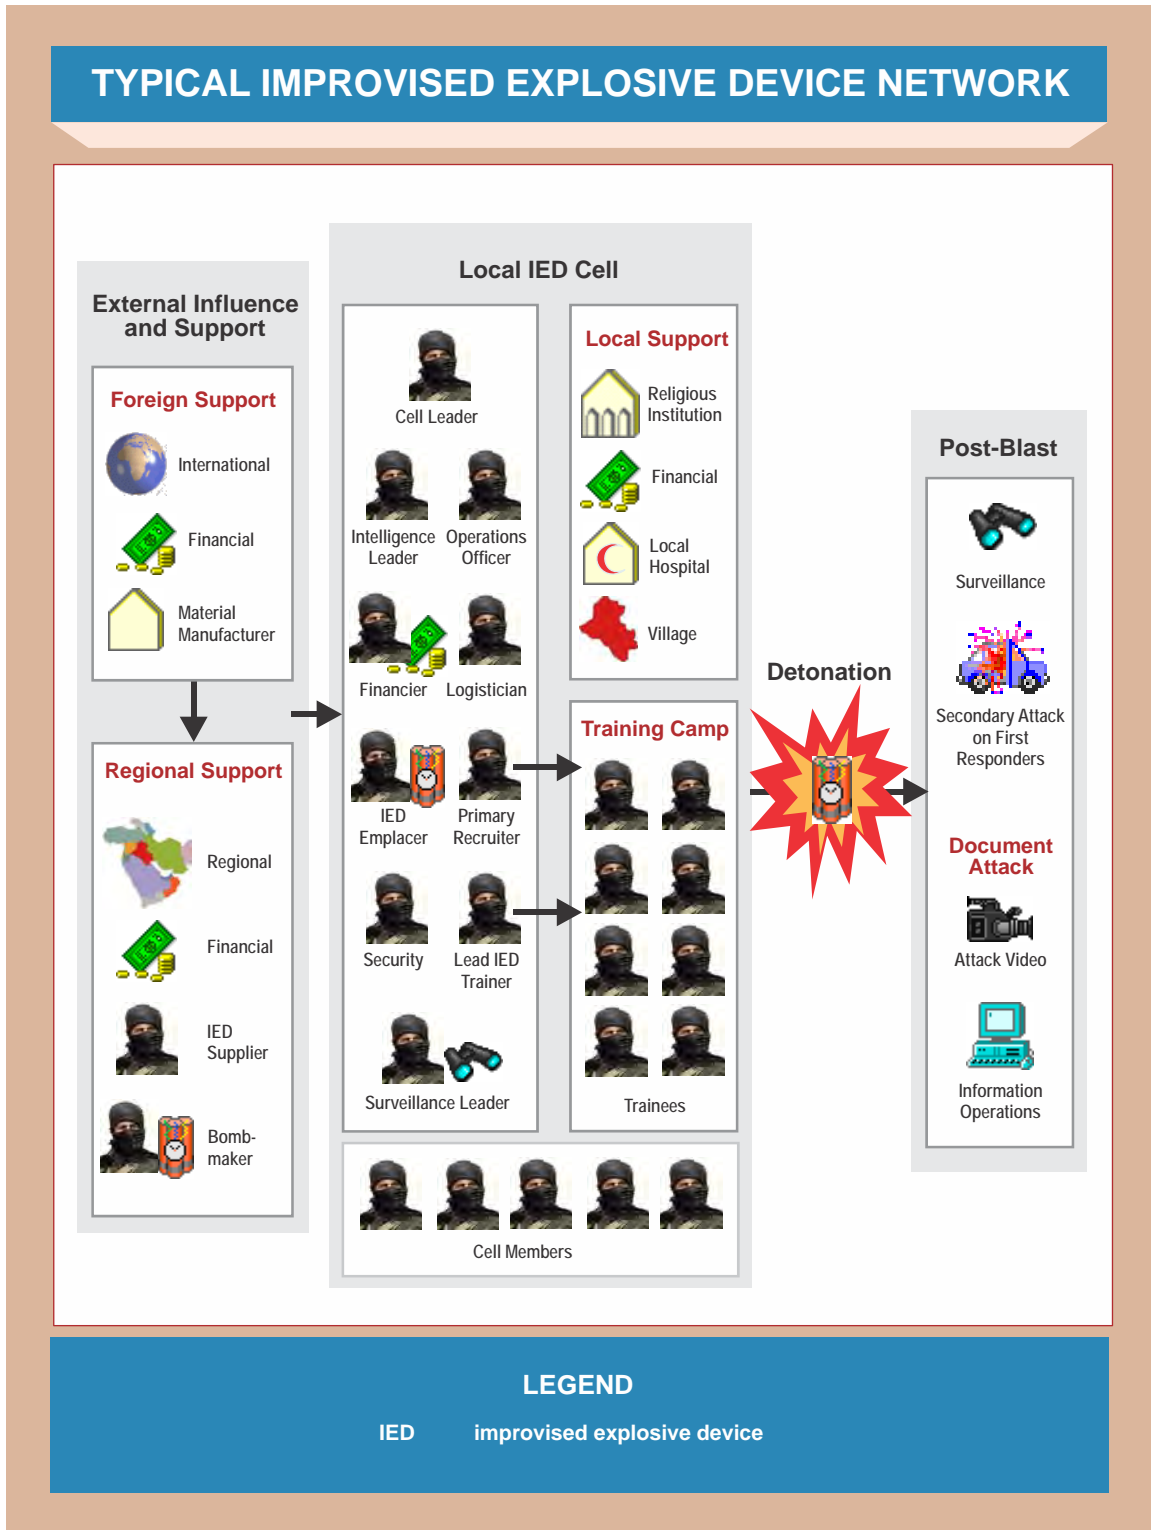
TYPICAL IMPROVISED EXPLOSIVE DEVICE NETWORK

External Influence and Support

Foreign Support

International

Financial

Material Manufacturer

Regional Support

Regional

Financial

IED Supplier

Bomb-maker

Local IED Cell

Cell Leader

Intelligence Leader

Operations Officer

Financier

Logistician

IED Emplacer

Primary Recruiter

Security

Lead IED Trainer

Surveillance Leader

Local Support

Religious Institution

Financial

Local Hospital

Village

Training Camp

Trainees

Cell Members

Detonation

Post-Blast

Surveillance

Secondary Attack on First Responders

Document Attack

Attack Video

Information Operations

LEGEND

IED improvised explosive device